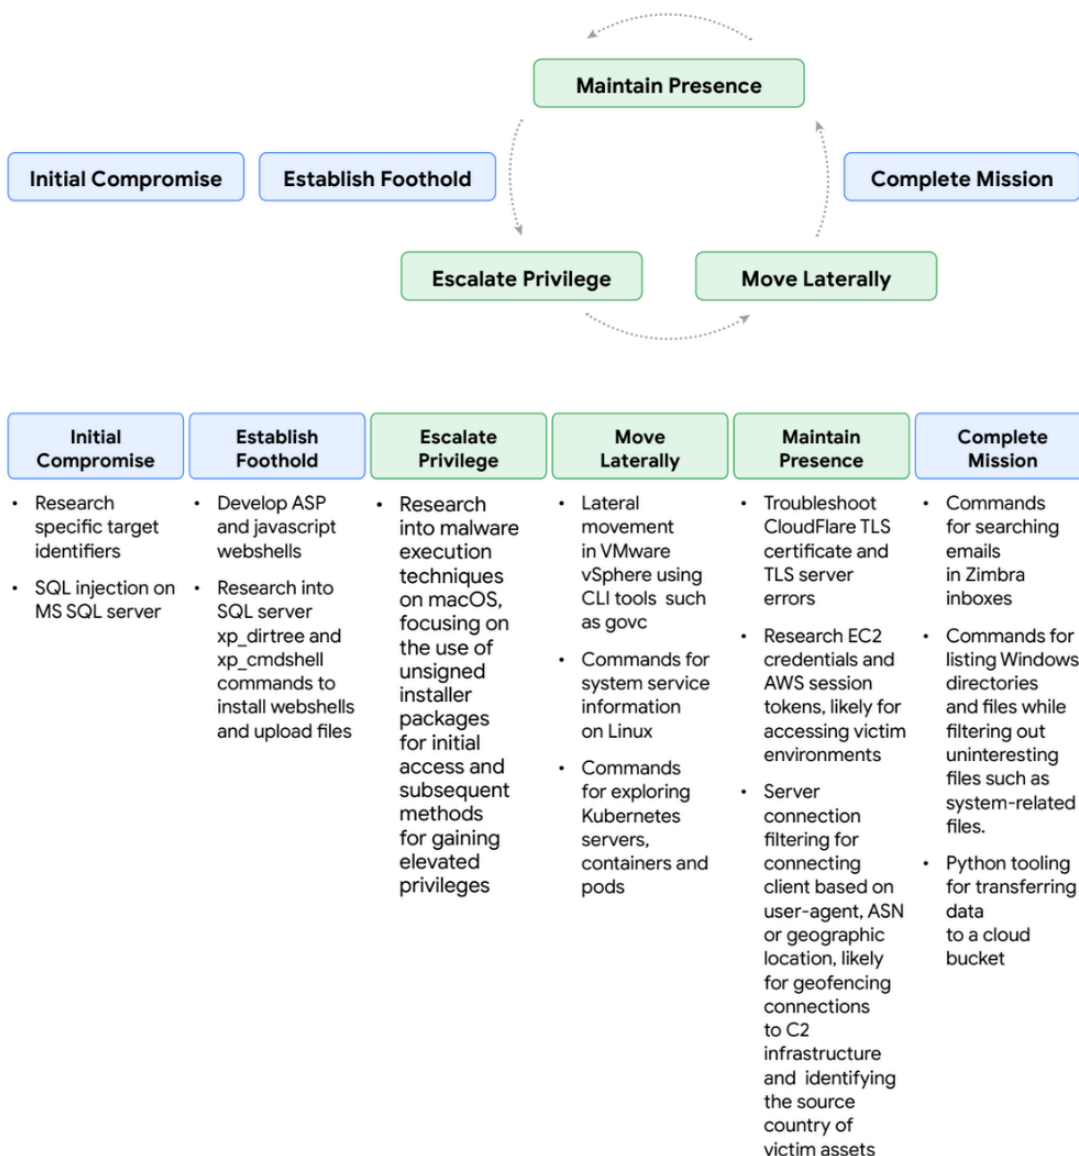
Maintain Presence

Initial Compromise

Establish Foothold

Complete Mission

Escalate Privilege

Move Laterally

| Initial Compromise | Establish Foothold | Escalate Privilege | Move Laterally | Maintain Presence | Complete Mission |
|---|---|---|---|---|---|
| • Research specific target identifiers<br>• SQL injection on MS SQL server | • Develop ASP and javascript webshells<br>• Research into SQL server xp_dirtree and xp_cmdshell commands to install webshells and upload files | • Research into malware execution techniques on macOS, focusing on the use of unsigned installer packages for initial access and subsequent methods for gaining elevated privileges | • Lateral movement in VMware vSphere using CLI tools such as govc<br>• Commands for system service information on Linux<br>• Commands for exploring Kubernetes servers, containers and pods | • Troubleshoot CloudFlare TLS certificate and TLS server errors<br>• Research EC2 credentials and AWS session tokens, likely for accessing victim environments<br>• Server connection filtering for connecting client based on user-agent, ASN or geographic location, likely for geofencing connections to C2 infrastructure and identifying the source country of victim assets | • Commands for searching emails in Zimbra inboxes<br>• Commands for listing Windows directories and files while filtering out uninteresting files such as system-related files.<br>• Python tooling for transferring data to a cloud bucket |